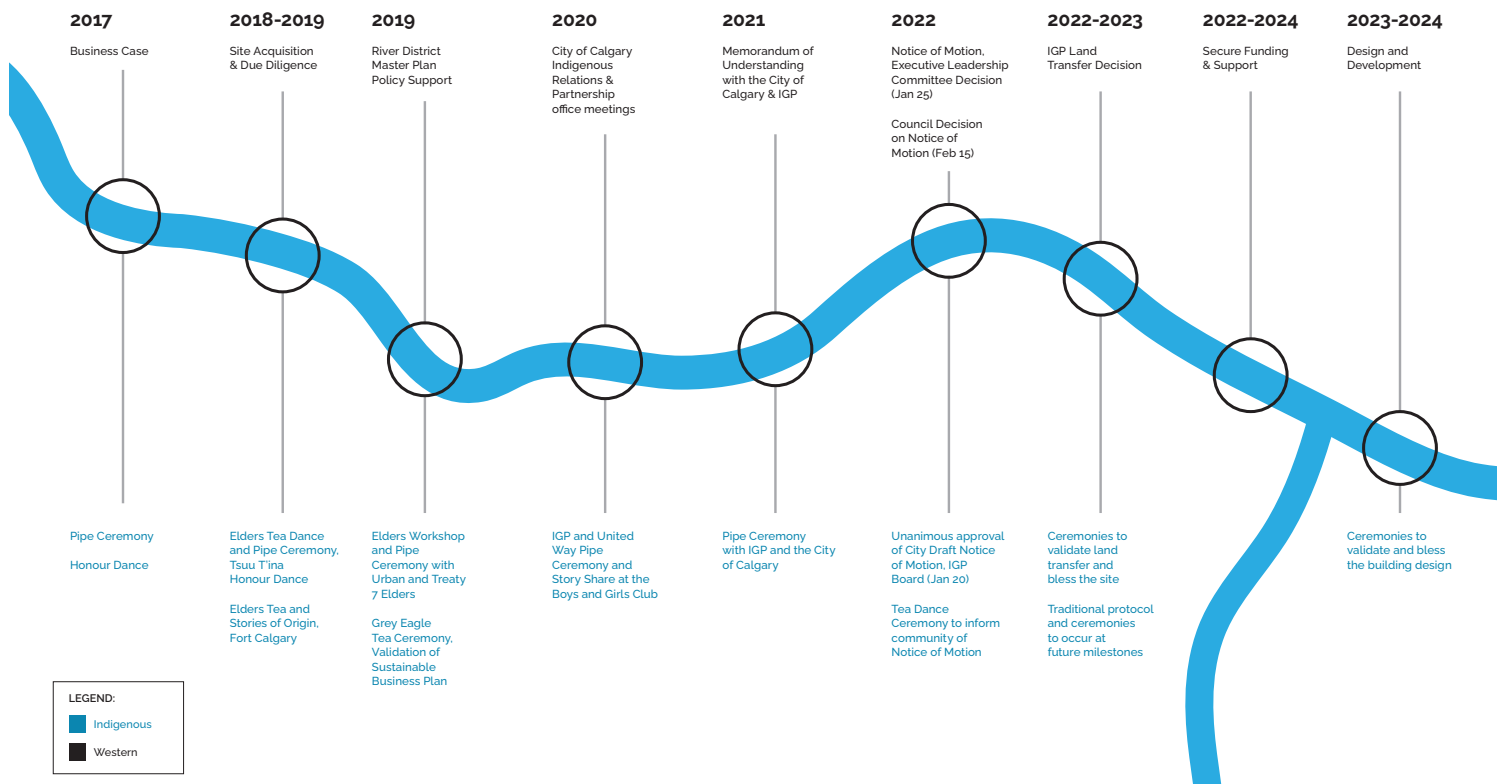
2017

Business Case

2018-2019

Site Acquisition & Due Diligence

2019

River District Master Plan Policy Support

2020

City of Calgary Indigenous Relations & Partnership office meetings

2021

Memorandum of Understanding with the City of Calgary & IGP

2022

Notice of Motion, Executive Leadership Committee Decision (Jan 25)

Council Decision on Notice of Motion (Feb 15)

2022-2023

IGP Land Transfer Decision

2022-2024

Secure Funding & Support

2023-2024

Design and Development

Pipe Ceremony

Honour Dance

Elders Tea Dance and Pipe Ceremony, Tsuu T'ina Honour Dance

Elders Tea and Stories of Origin, Fort Calgary

Elders Workshop and Pipe Ceremony with Urban and Treaty 7 Elders

Grey Eagle Tea Ceremony, Validation of Sustainable Business Plan

IGP and United Way Pipe Ceremony and Story Share at the Boys and Girls Club

Pipe Ceremony with IGP and the City of Calgary

Unanimous approval of City Draft Notice of Motion, IGP Board (Jan 20)

Tea Dance Ceremony to inform community of Notice of Motion

Ceremonies to validate land transfer and bless the site

Traditional protocol and ceremonies to occur at future milestones

Ceremonies to validate and bless the building design

LEGEND:

Indigenous

Western